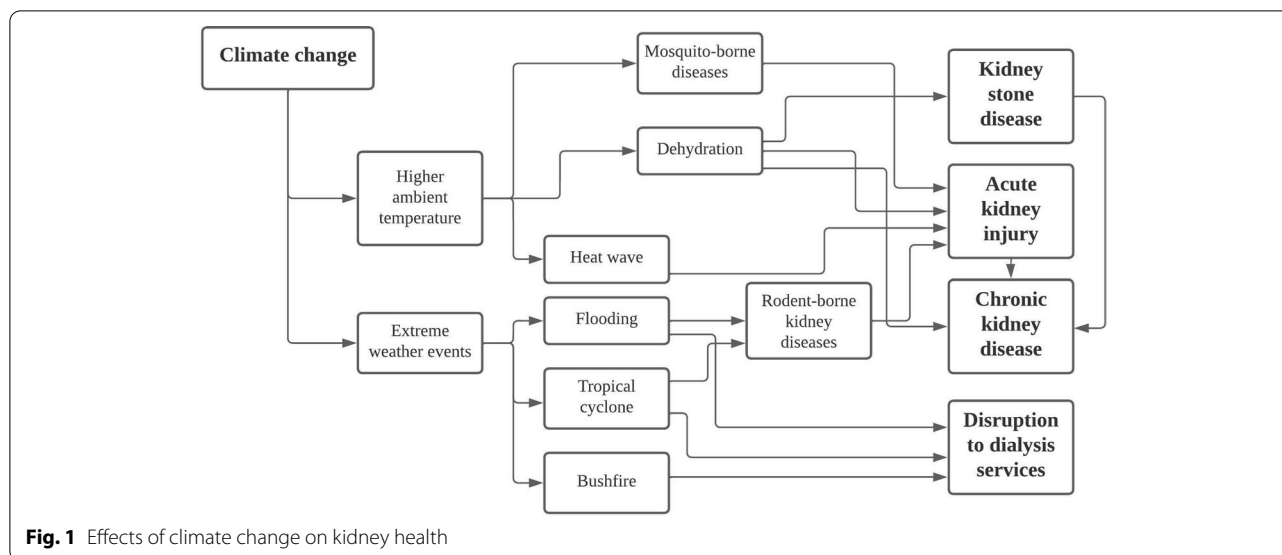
Climate change

Higher ambient temperature

Extreme weather events

Mosquito-borne diseases

Dehydration

Heat wave

Flooding

Tropical cyclone

Bushfire

Rodent-borne kidney diseases

Kidney stone disease

Acute kidney injury

Chronic kidney disease

Disruption to dialysis services

**Fig. 1** Effects of climate change on kidney health